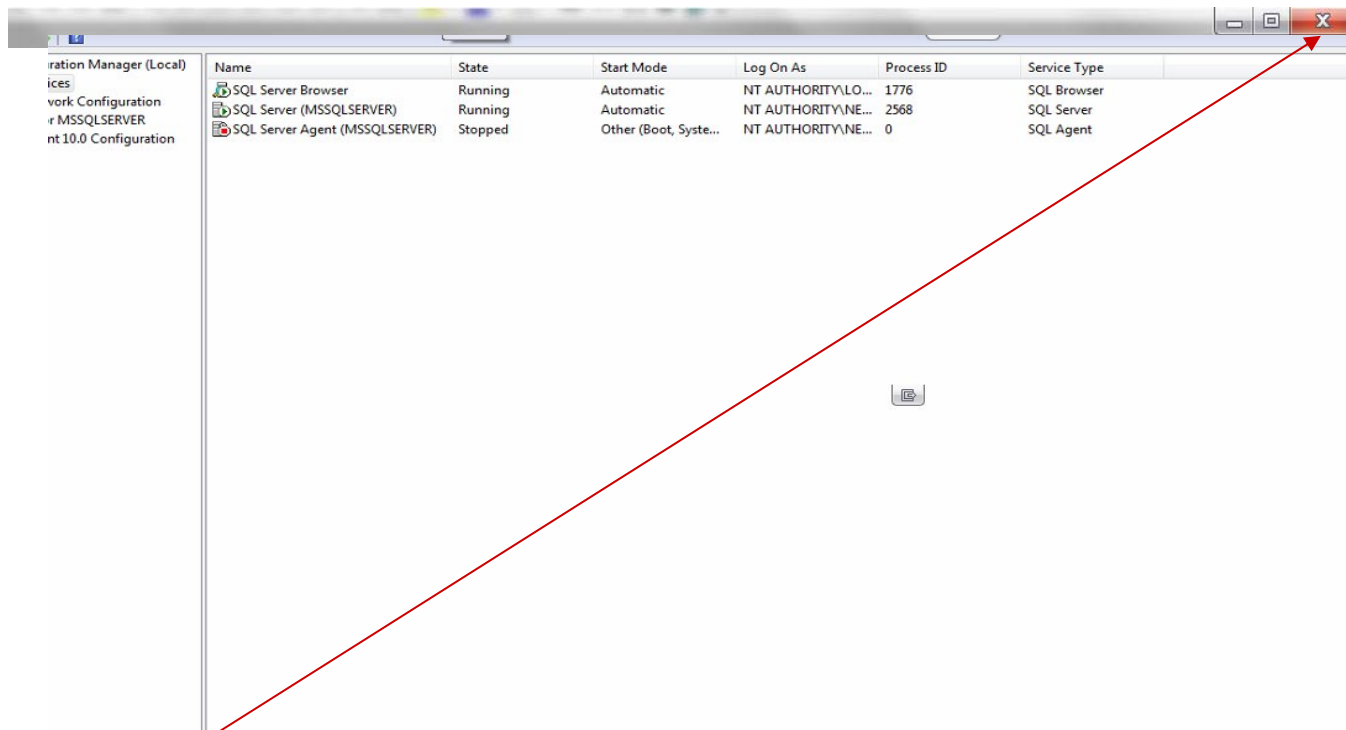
uration Manager (Local)
ices
work Configuration
r MSSQLSERVER
nt 10.0 Configuration

| Name | State | Start Mode | Log On As | Process ID | Service Type |
|---|---|---|---|---|---|
| SQL Server Browser | Running | Automatic | NT AUTHORITY\LO... | 1776 | SQL Browser |
| SQL Server (MSSQLSERVER) | Running | Automatic | NT AUTHORITY\NE... | 2568 | SQL Server |
| SQL Server Agent (MSSQLSERVER) | Stopped | Other (Boot, Syste... | NT AUTHORITY\NE... | 0 | SQL Agent |